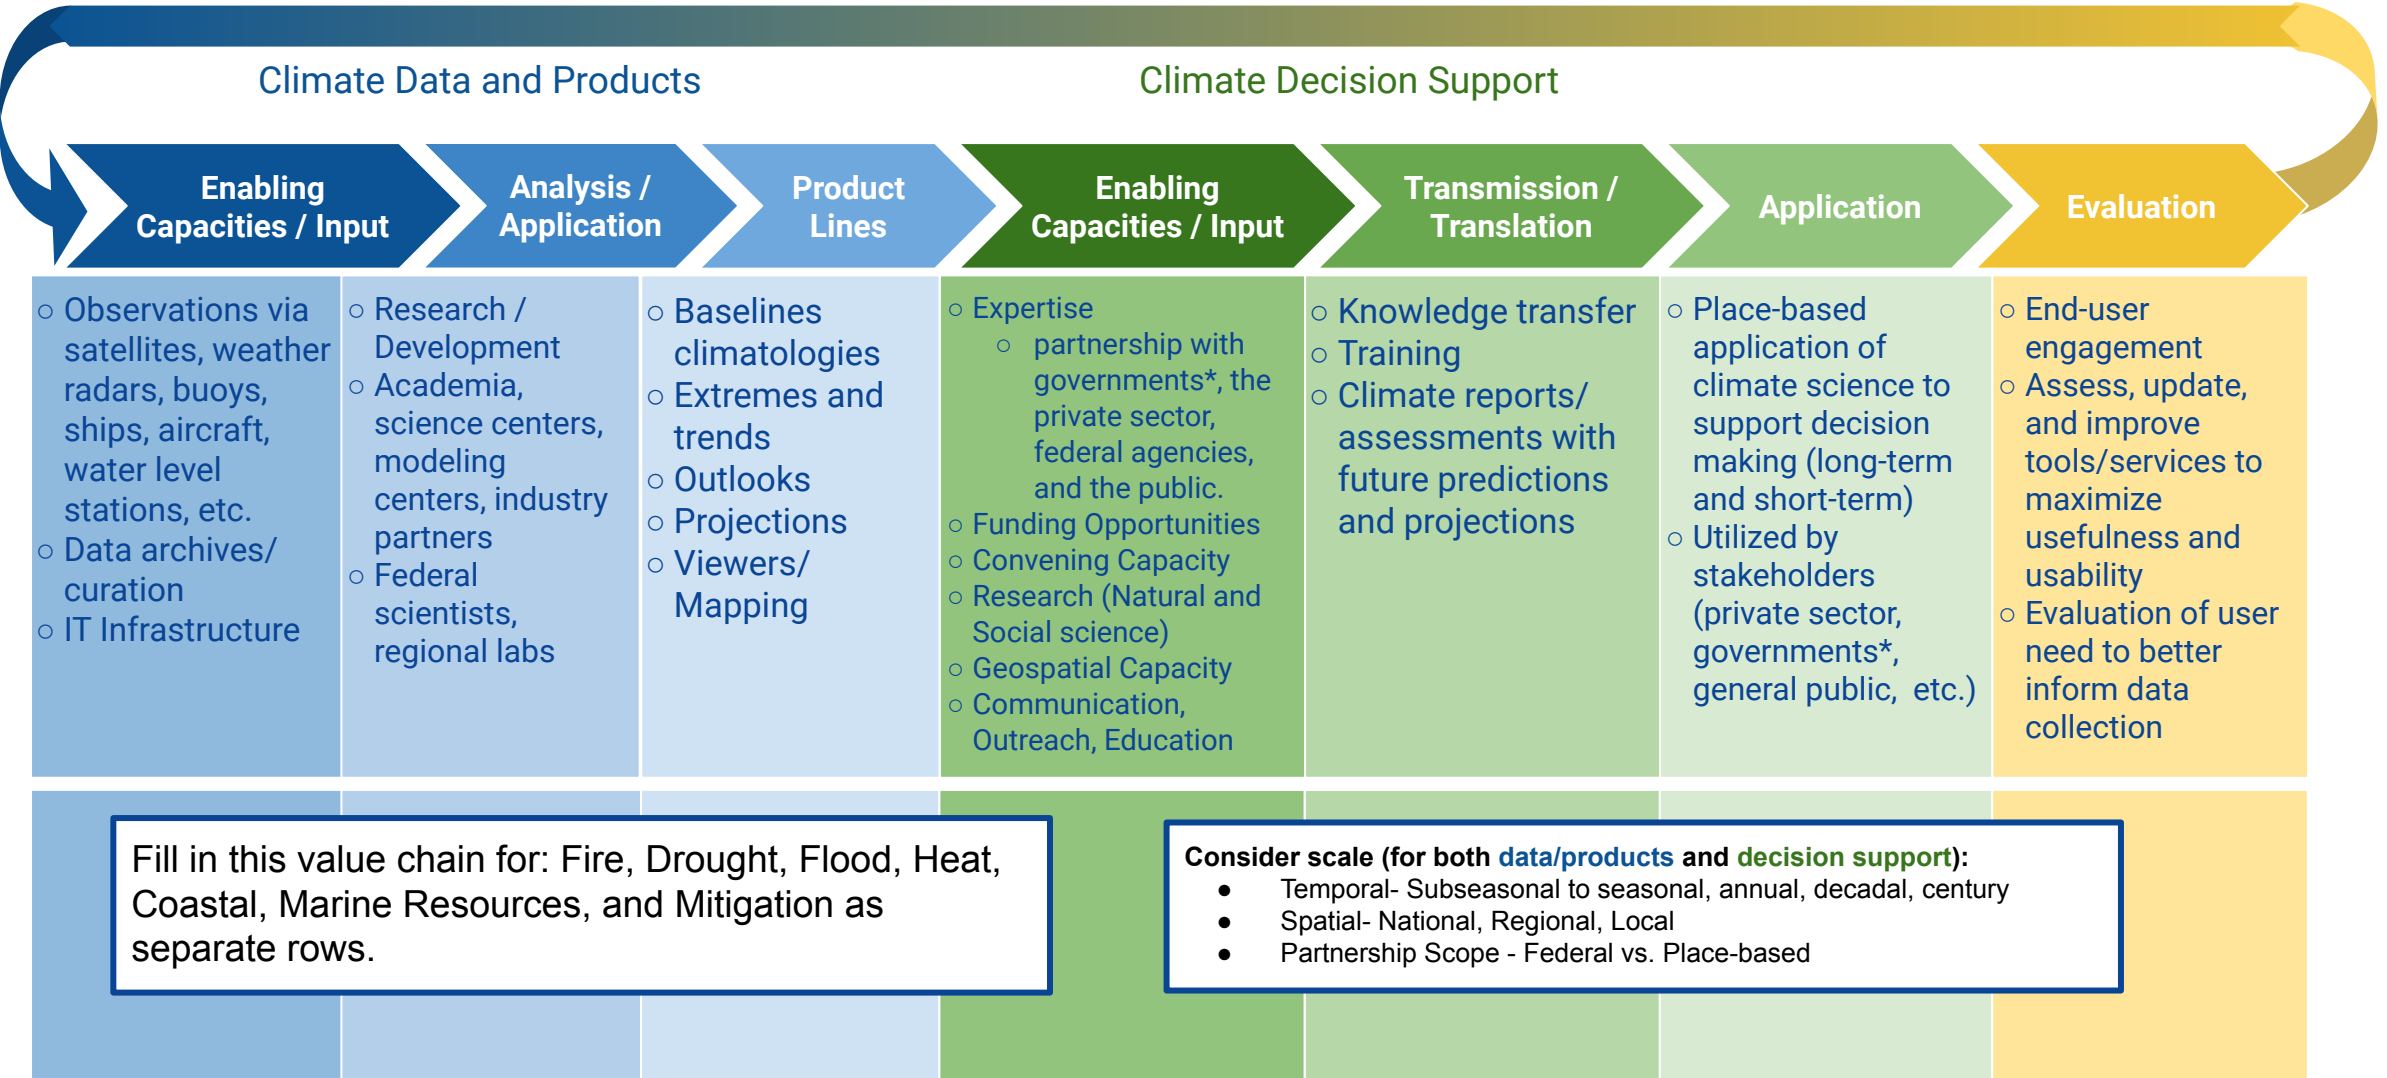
Climate Data and Products

Climate Decision Support

| Enabling Capacities / Input | Analysis / Application | Product Lines | Enabling Capacities / Input | Transmission / Translation | Application | Evaluation |
|---|---|---|---|---|---|---|
| ○ Observations via satellites, weather radars, buoys, ships, aircraft, water level stations, etc. ○ Data archives/ curation ○ IT Infrastructure | ○ Research / Development ○ Academia, science centers, modeling centers, industry partners ○ Federal scientists, regional labs | ○ Baselines climatologies ○ Extremes and trends ○ Outlooks ○ Projections ○ Viewers/ Mapping | ○ Expertise ○ partnership with governments*, the private sector, federal agencies, and the public. ○ Funding Opportunities ○ Convening Capacity ○ Research (Natural and Social science) ○ Geospatial Capacity ○ Communication, Outreach, Education | ○ Knowledge transfer ○ Training ○ Climate reports/ assessments with future predictions and projections | ○ Place-based application of climate science to support decision making (long-term and short-term) ○ Utilized by stakeholders (private sector, governments*, general public, etc.) | ○ End-user engagement ○ Assess, update, and improve tools/services to maximize usefulness and usability ○ Evaluation of user need to better inform data collection |

Fill in this value chain for: Fire, Drought, Flood, Heat, Coastal, Marine Resources, and Mitigation as separate rows.

Consider scale (for both data/products and decision support):
● Temporal- Subseasonal to seasonal, annual, decadal, century
● Spatial- National, Regional, Local
● Partnership Scope - Federal vs. Place-based